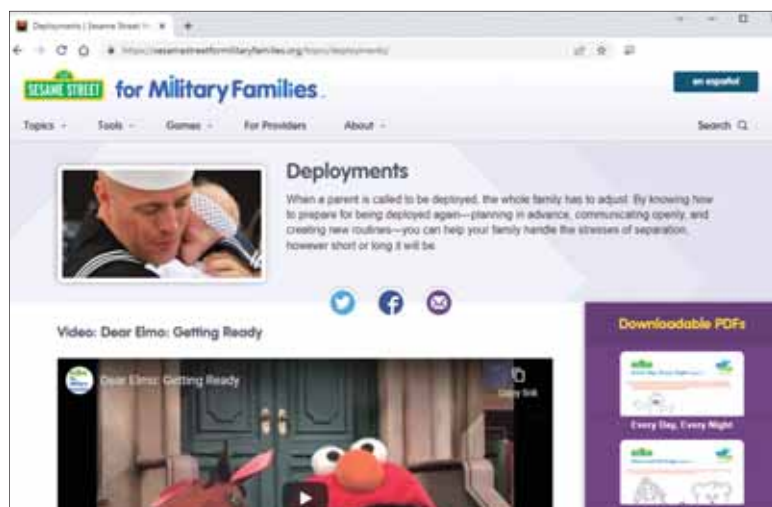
Deployments | Sesame Street fo ×

https://sesamestreetformilitaryfamilies.org/topic/deployments/

SESAME STREET for Military Families

en español

Topics
Tools
Games
For Providers
About
Search

Deployments

When a parent is called to be deployed, the whole family has to adjust. By knowing how to prepare for being deployed again—planning in advance, communicating openly, and creating new routines—you can help your family handle the stresses of separation, however short or long it will be.

Video: Dear Elmo: Getting Ready

Dear Elmo: Getting Ready

Copy link

Downloadable PDFs

Every Day, Every Night